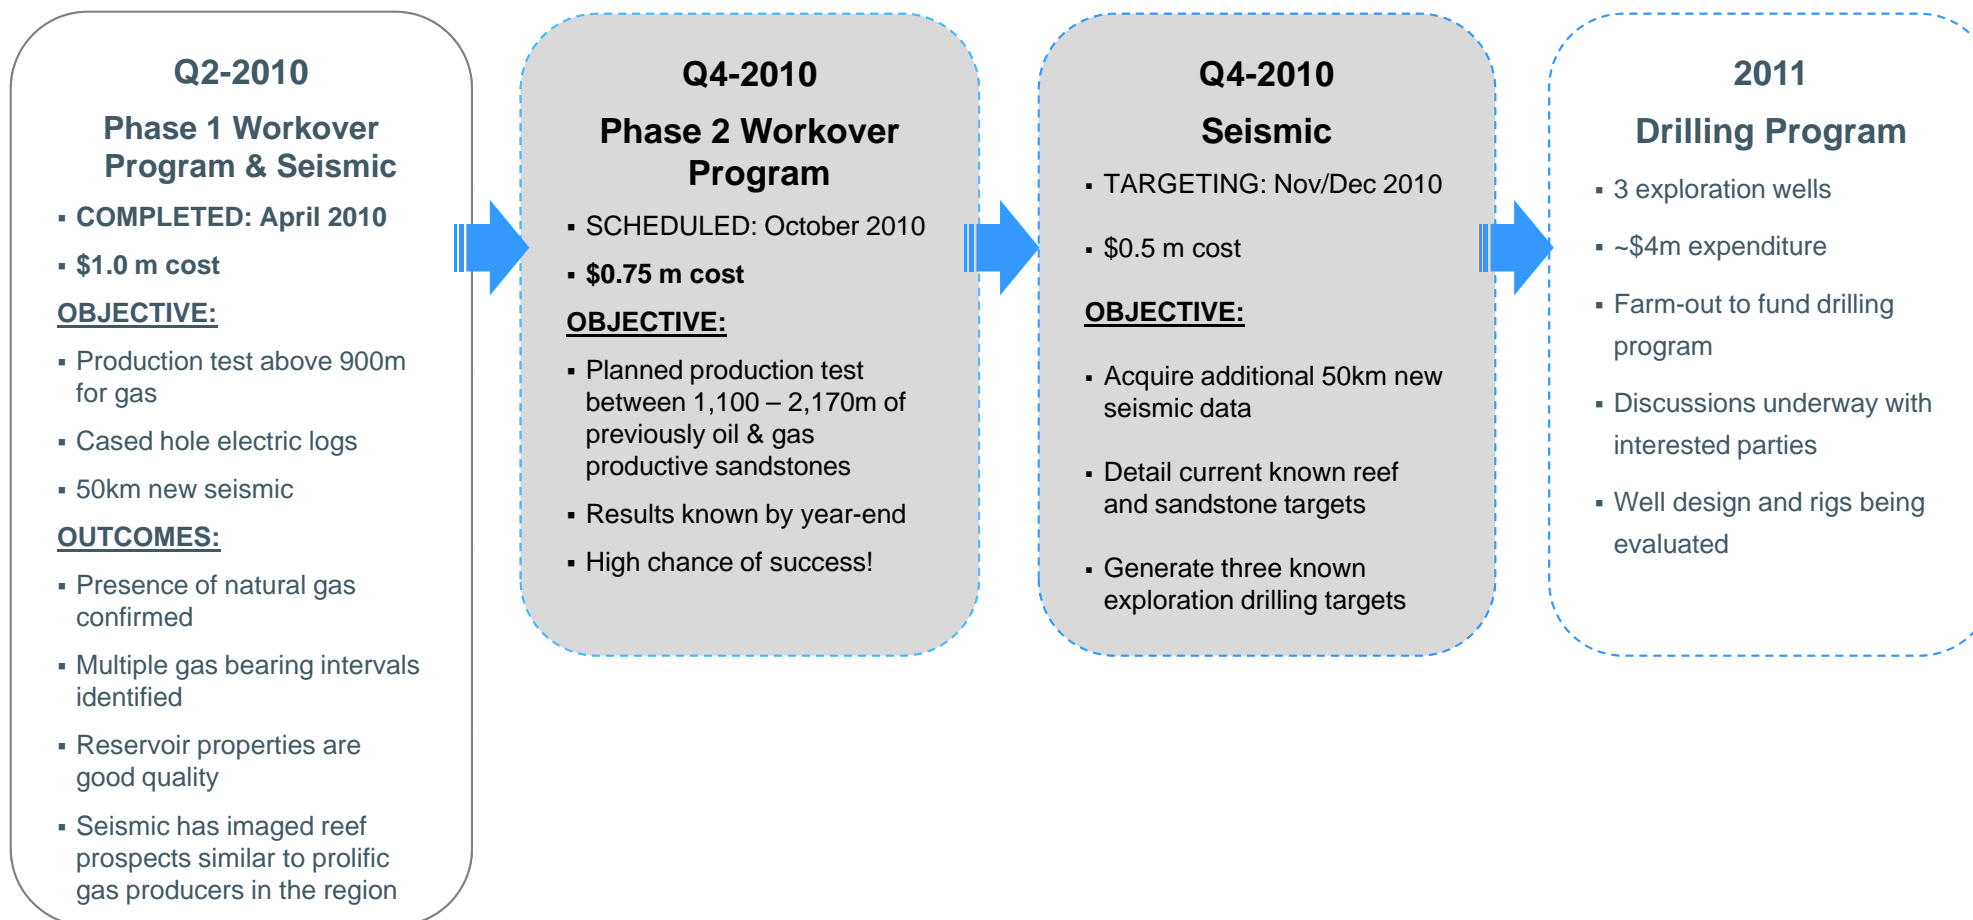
Q2-2010

Phase 1 Workover Program & Seismic

▪ COMPLETED: April 2010

▪ $1.0 m cost

OBJECTIVE:

▪ Production test above 900m for gas

▪ Cased hole electric logs

▪ 50km new seismic

OUTCOMES:

▪ Presence of natural gas confirmed

▪ Multiple gas bearing intervals identified

▪ Reservoir properties are good quality

▪ Seismic has imaged reef prospects similar to prolific gas producers in the region

Q4-2010

Phase 2 Workover Program

▪ SCHEDULED: October 2010

▪ $0.75 m cost

OBJECTIVE:

▪ Planned production test between 1,100 – 2,170m of previously oil & gas productive sandstones

▪ Results known by year-end

▪ High chance of success!

Q4-2010

Seismic

▪ TARGETING: Nov/Dec 2010

▪ $0.5 m cost

OBJECTIVE:

▪ Acquire additional 50km new seismic data

▪ Detail current known reef and sandstone targets

▪ Generate three known exploration drilling targets

2011

Drilling Program

▪ 3 exploration wells

▪ ~$4m expenditure

▪ Farm-out to fund drilling program

▪ Discussions underway with interested parties

▪ Well design and rigs being evaluated